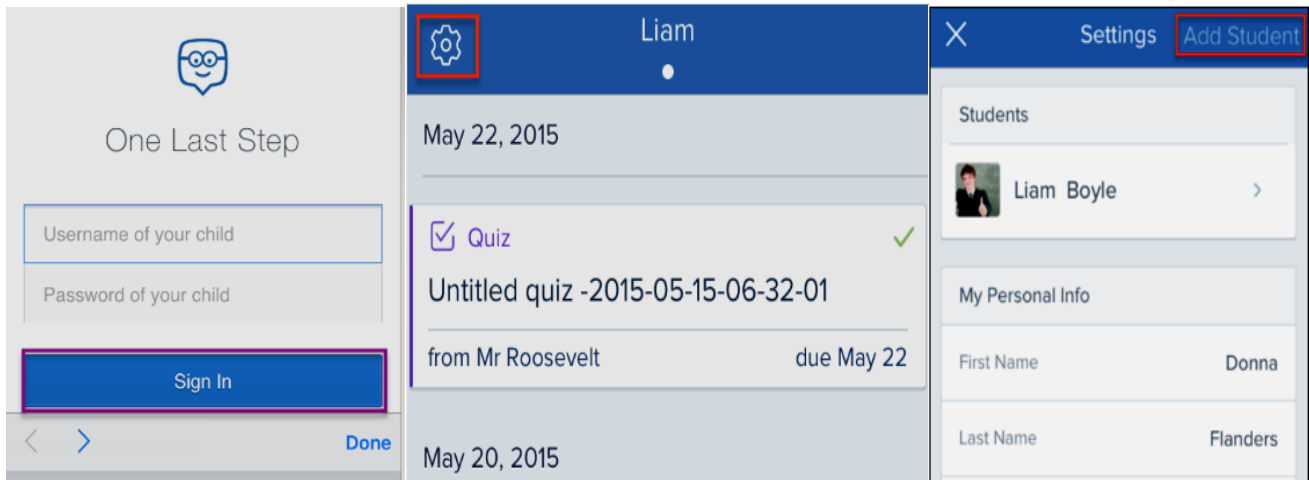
One Last Step

Username of your child

Password of your child

Sign In

< > Done

Liam

May 22, 2015

Quiz

Untitled quiz -2015-05-15-06-32-01

from Mr Roosevelt

due May 22

May 20, 2015

X Settings Add Student

Students

Liam Boyle >

My Personal Info

First Name Donna

Last Name Flanders